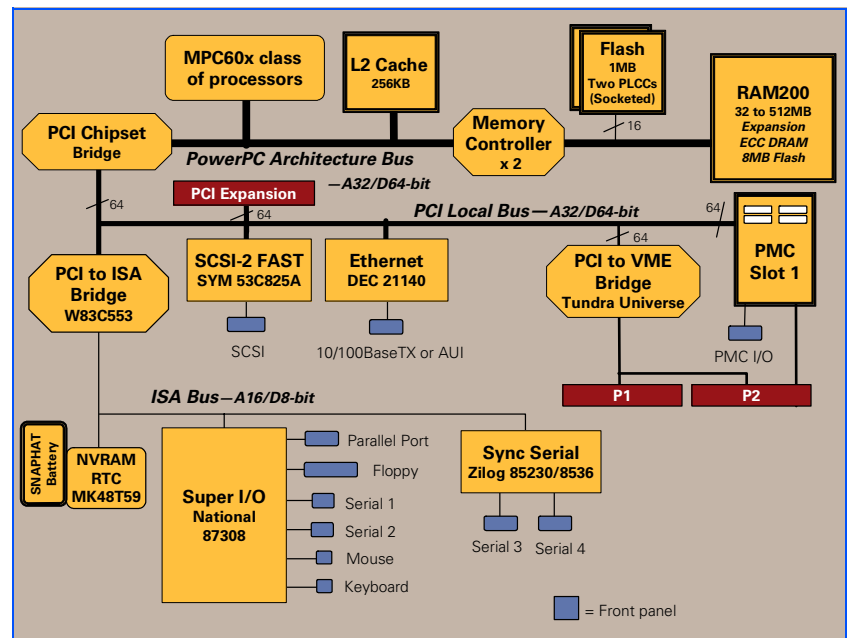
MPC60x class of processors

L2 Cache
256KB

Flash
1MB
Two PLCCs
(Socketed)

RAM200
32 to 512MB
Expansion
ECC DRAM
8MB Flash

PCI Chipset
Bridge

Memory
Controller
x 2

16

PowerPC Architecture Bus

PCI Expansion

—A32/D64-bit

64

64

PCI Local Bus—A32/D64-bit

64

64

SCSI-2 FAST
SYM 53C825A

Ethernet
DEC 21140

PCI to VME
Bridge
Tundra Universe

PMC
Slot 1

PCI to ISA
Bridge
W83C553

SCSI

10/100BaseTX or AUI

PMC I/O

P1

P2

ISA Bus—A16/D8-bit

SNAPHAT
Battery

NVRAM
RTC
MK48T59

Super I/O
National
87308

Parallel Port

Floppy

Serial 1

Serial 2

Mouse

Keyboard

Sync Serial
Zilog 85230/8536

Serial 3

Serial 4

= Front panel